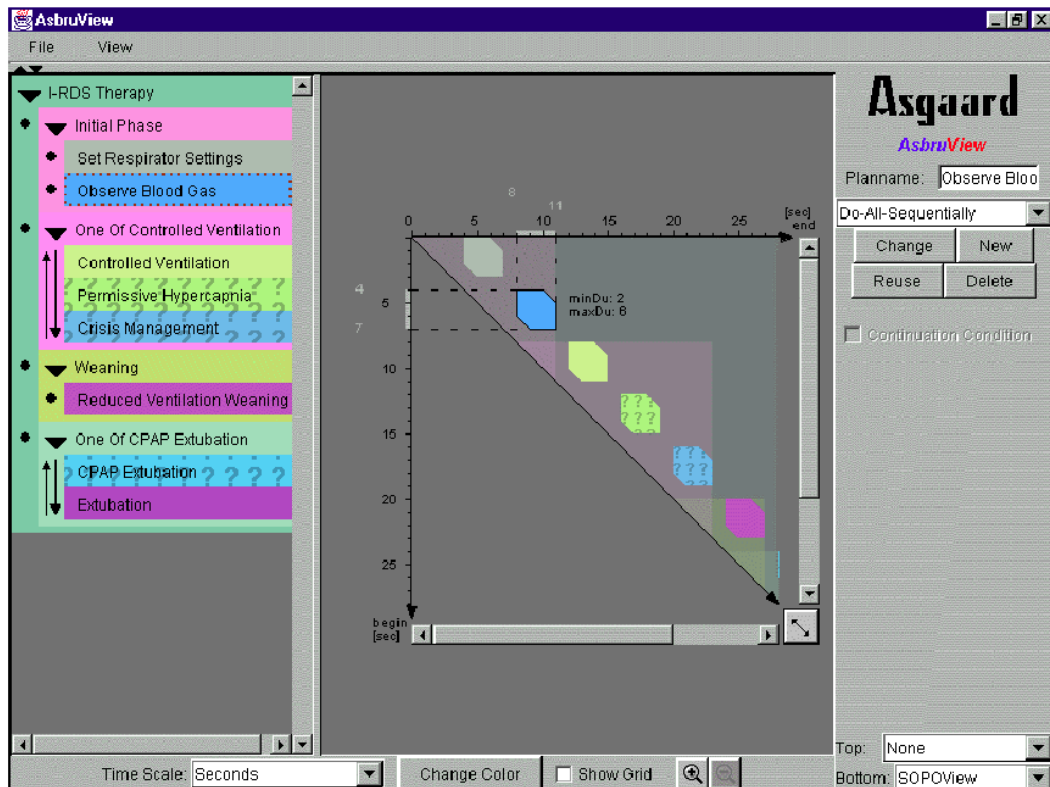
AsbruView

File View

I-RDS Therapy

Initial Phase

Set Respirator Settings

Observe Blood Gas

One Of Controlled Ventilation

Controlled Ventilation

Permissive Hypercapnia

Crisis Management

Weaning

Reduced Ventilation Weaning

One Of CPAP Extubation

CPAP Extubation

Extubation

8

11

0 5 10 15 20 25 [sec] end

4

5

7

minDu: 2
maxDu: 8

10

15

20

25

begin [sec]

Asgaard

AsbruView

Planname: Observe Bloo

Do-All-Sequentially

Change

New

Reuse

Delete

Continuation Condition

Top: None

Bottom: SOPOView

Time Scale: Seconds

Change Color

Show Grid